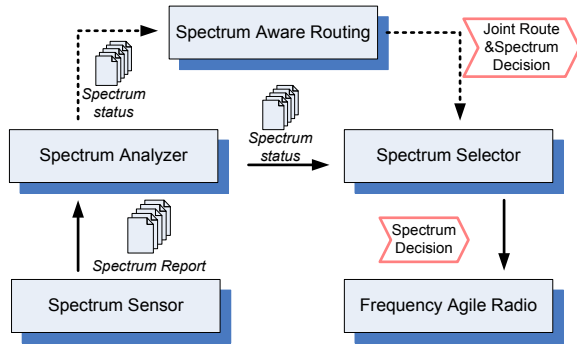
Spectrum Aware Routing

Joint Route &Spectrum Decision

Spectrum status

Spectrum status

Spectrum Analyzer

Spectrum Selector

Spectrum Decision

Spectrum Report

Spectrum Sensor

Frequency Agile Radio